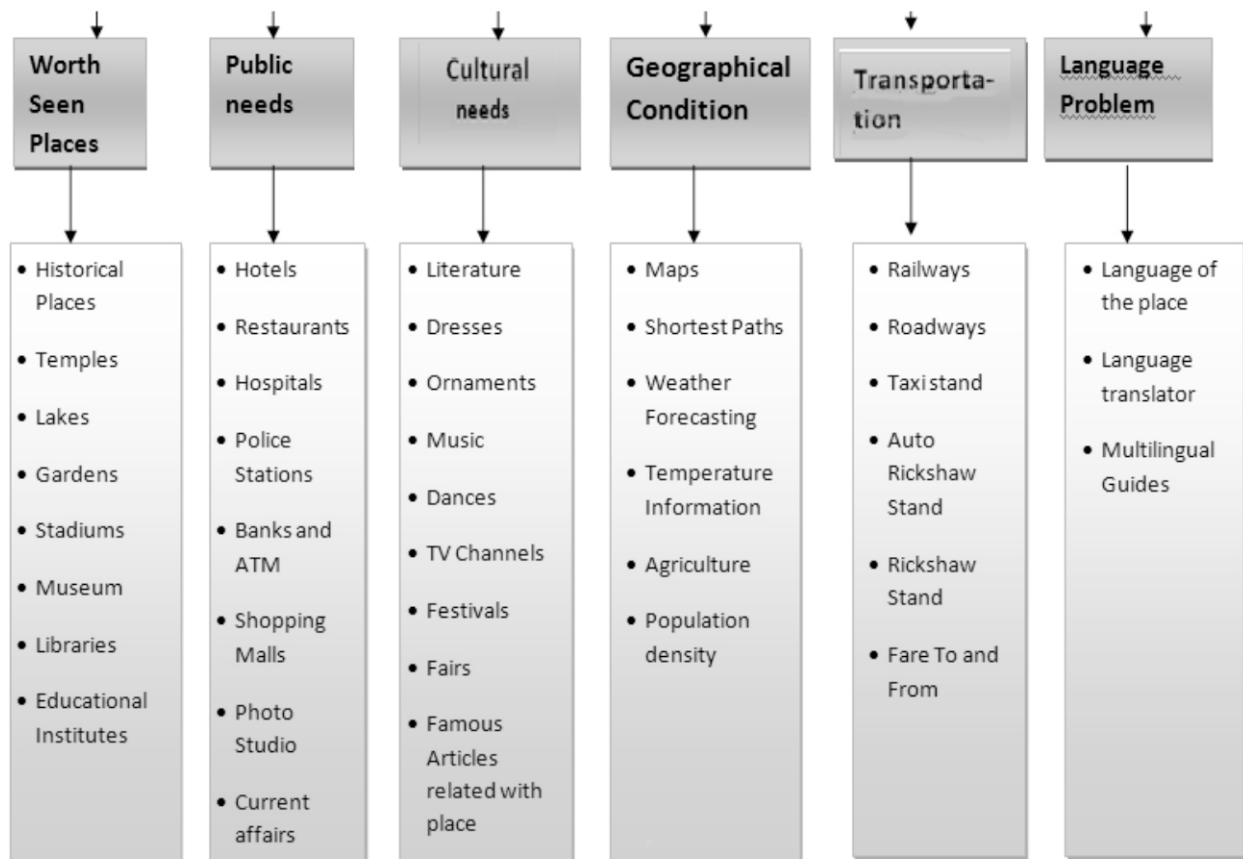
Worth Seen Places

- Historical Places
- Temples
- Lakes
- Gardens
- Stadiums
- Museum
- Libraries
- Educational Institutes

Public needs

- Hotels
- Restaurants
- Hospitals
- Police Stations
- Banks and ATM
- Shopping Malls
- Photo Studio
- Current affairs

Cultural needs

- Literature
- Dresses
- Ornaments
- Music
- Dances
- TV Channels
- Festivals
- Fairs
- Famous Articles related with place

Geographical Condition

- Maps
- Shortest Paths
- Weather Forecasting
- Temperature Information
- Agriculture
- Population density

Transportation

- Railways
- Roadways
- Taxi stand
- Auto Rickshaw Stand
- Rickshaw Stand
- Fare To and From

Language Problem

- Language of the place
- Language translator
- Multilingual Guides